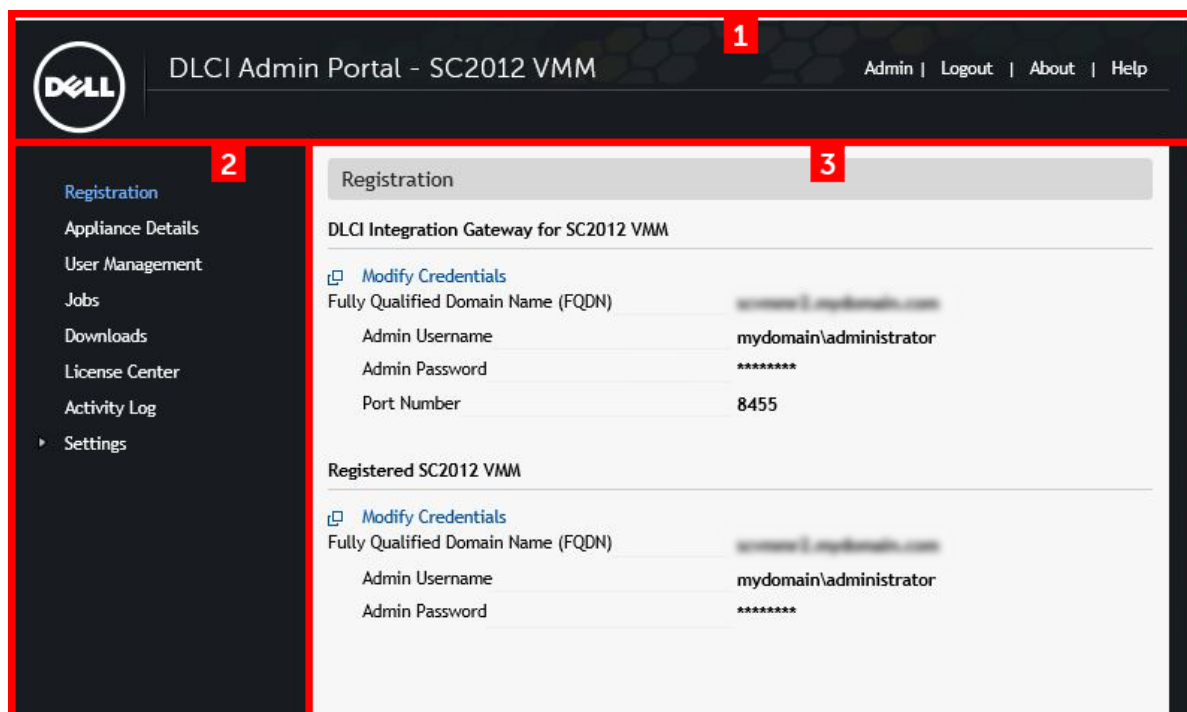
DELL

DLCI Admin Portal - SC2012 VMM

1

Admin | Logout | About | Help

2

Registration
Appliance Details
User Management
Jobs
Downloads
License Center
Activity Log
Settings

3

Registration

DLCI Integration Gateway for SC2012 VMM

Modify Credentials

| | |
|---|---|
| Fully Qualified Domain Name (FQDN) | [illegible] |
| Admin Username | mydomain\administrator |
| Admin Password | ******** |
| Port Number | 8455 |

Registered SC2012 VMM

Modify Credentials

| | |
|---|---|
| Fully Qualified Domain Name (FQDN) | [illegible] |
| Admin Username | mydomain\administrator |
| Admin Password | ******** |